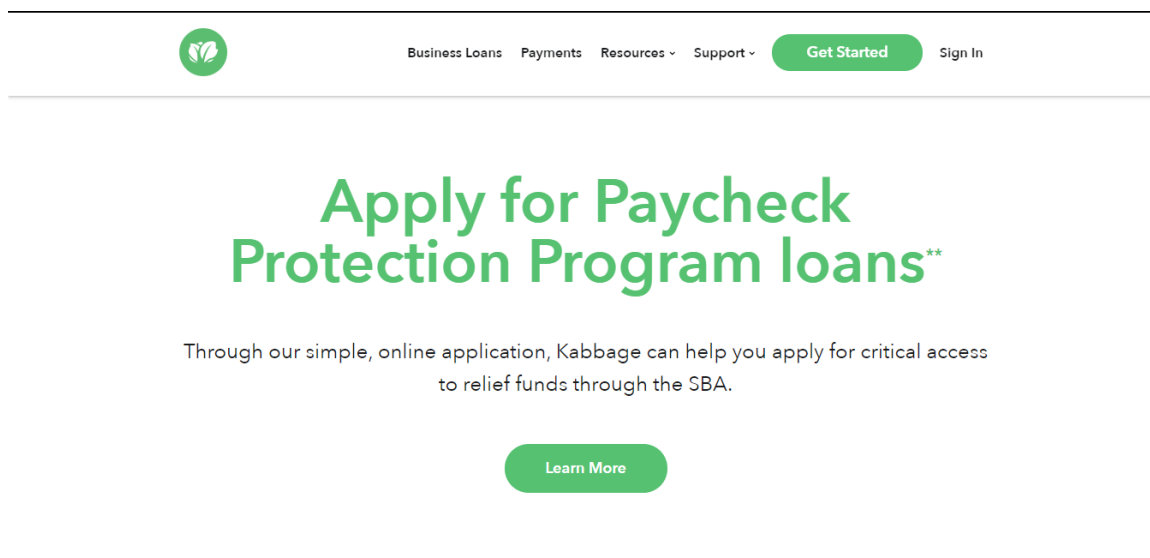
Business Loans Payments Resources Support Get Started Sign In

Apply for Paycheck Protection Program loans**

Through our simple, online application, Kabbage can help you apply for critical access to relief funds through the SBA.

Learn More